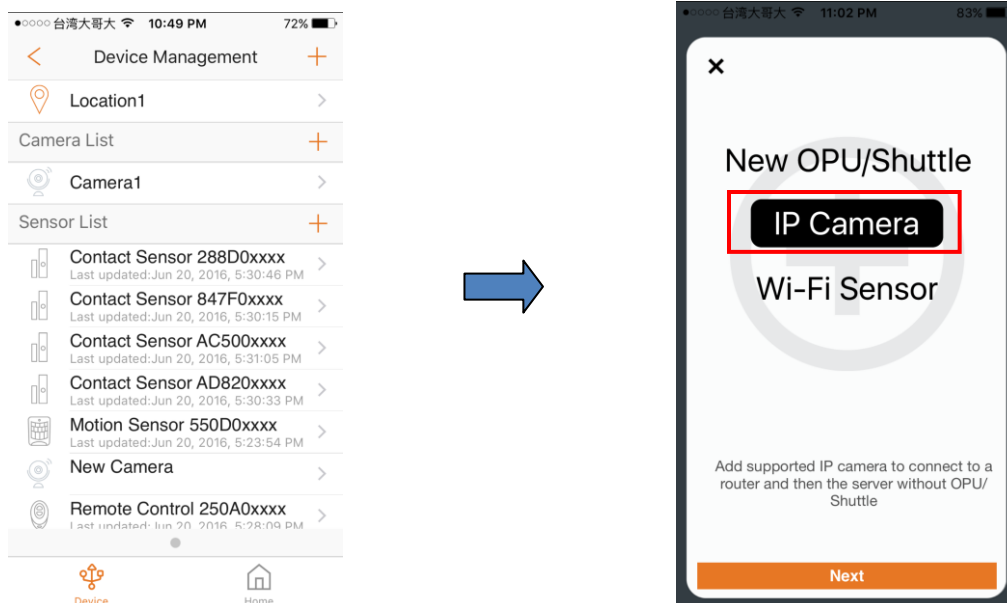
●○○○○ 台湾大哥大 10:49 PM 72%

<

Device Management

+

Location1

Camera List

+

Camera1

Sensor List

+

Contact Sensor 288D0xxxx
Last updated:Jun 20, 2016, 5:30:46 PM

Contact Sensor 847F0xxxx
Last updated:Jun 20, 2016, 5:30:15 PM

Contact Sensor AC500xxxx
Last updated:Jun 20, 2016, 5:31:05 PM

Contact Sensor AD820xxxx
Last updated:Jun 20, 2016, 5:30:33 PM

Motion Sensor 550D0xxxx
Last updated:Jun 20, 2016, 5:23:54 PM

New Camera

Remote Control 250A0xxxx
Last updated:Jun 20, 2016, 5:28:09 PM

Device

Home

●○○○○ 台湾大哥大 11:02 PM 83%

×

New OPU/Shuttle

IP Camera

Wi-Fi Sensor

Add supported IP camera to connect to a router and then the server without OPU/ Shuttle

Next